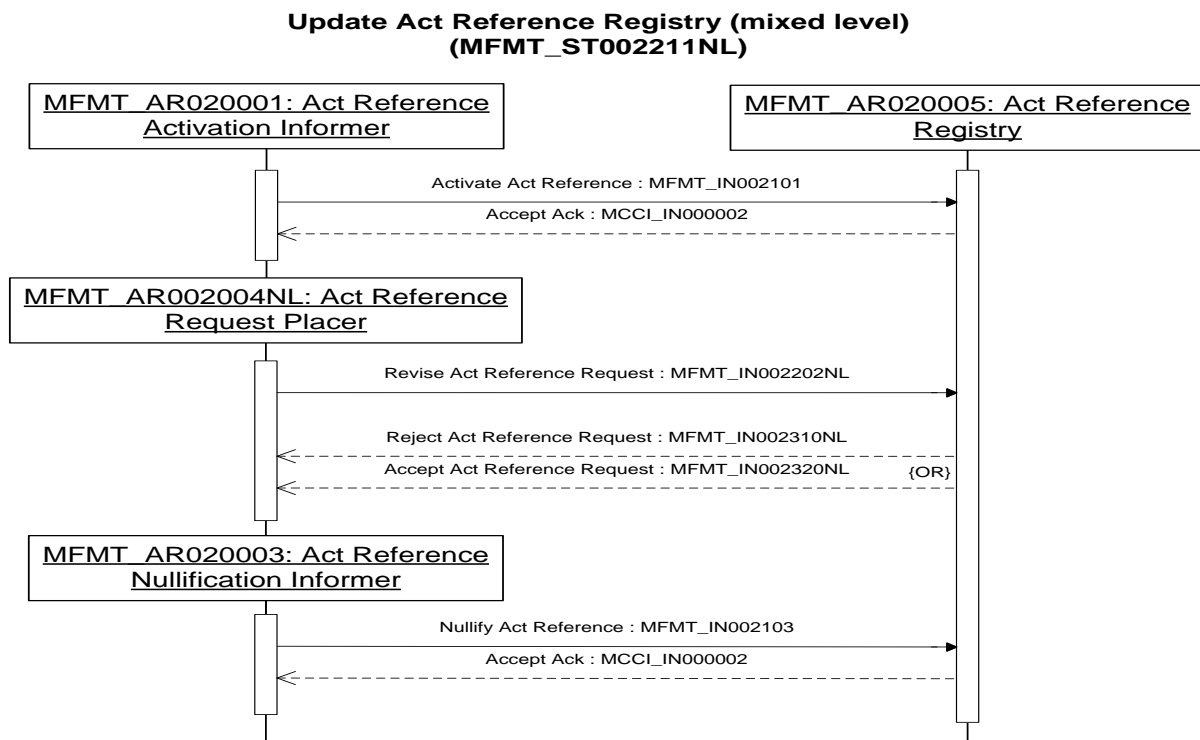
**Update Act Reference Registry (mixed level)**
**(MFMT_ST002211NL)**

MFMT_AR020001: Act Reference Activation Informer

MFMT_AR020005: Act Reference Registry

Activate Act Reference : MFMT_IN002101

Accept Ack : MCCI_IN000002

MFMT_AR002004NL: Act Reference Request Placer

Revise Act Reference Request : MFMT_IN002202NL

Reject Act Reference Request : MFMT_IN002310NL

Accept Act Reference Request : MFMT_IN002320NL

{OR}

MFMT_AR020003: Act Reference Nullification Informer

Nullify Act Reference : MFMT_IN002103

Accept Ack : MCCI_IN000002